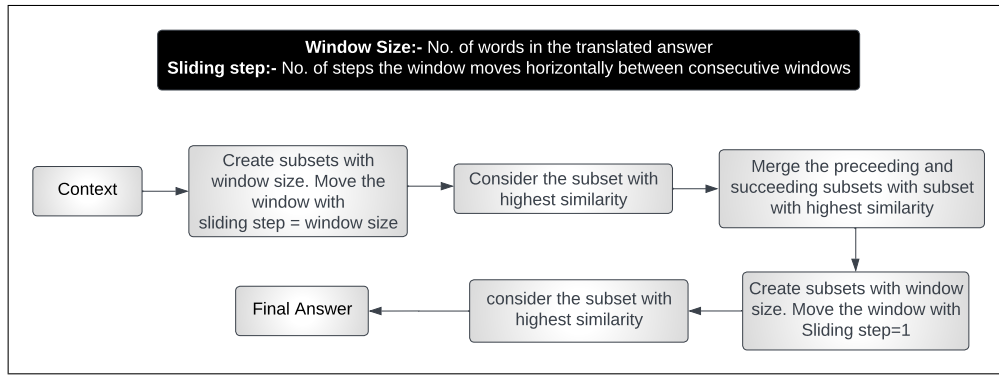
**Window Size:-** No. of words in the translated answer
**Sliding step:-** No. of steps the window moves horizontally between consecutive windows

Context

Create subsets with window size. Move the window with sliding step = window size

Consider the subset with highest similarity

Merge the preceeding and succeeding subsets with subset with highest similarity

Create subsets with window size. Move the window with Sliding step=1

consider the subset with highest similarity

Final Answer